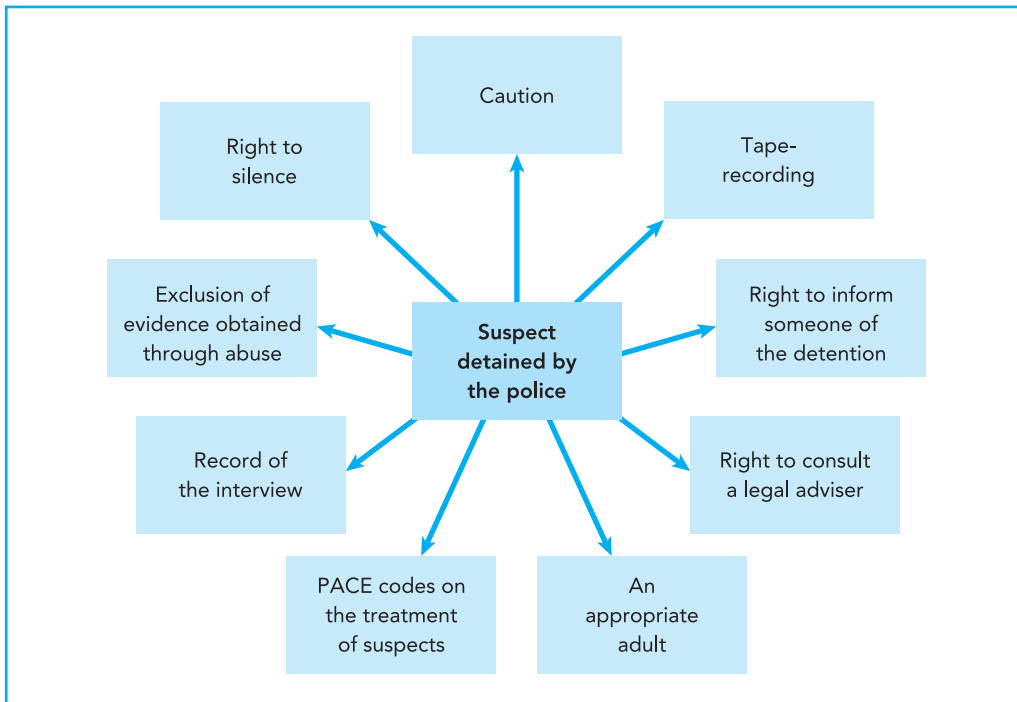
Caution

Right to silence

Tape-recording

Exclusion of evidence obtained through abuse

Suspect detained by the police

Right to inform someone of the detention

Record of the interview

Right to consult a legal adviser

PACE codes on the treatment of suspects

An appropriate adult